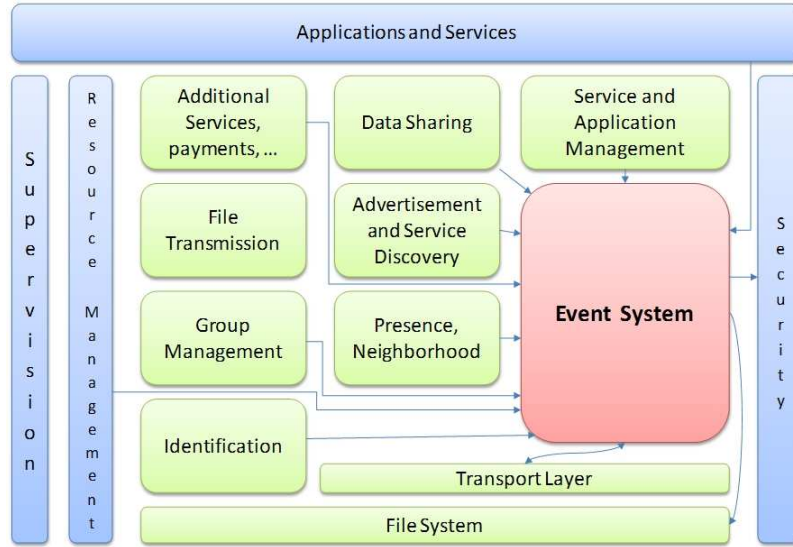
Applications and Services

Supervision

Resource Management

Additional Services, payments, ...

Data Sharing

Service and Application Management

File Transmission

Advertisement and Service Discovery

Event System

Group Management

Presence, Neighborhood

Identification

Transport Layer

File System

Security